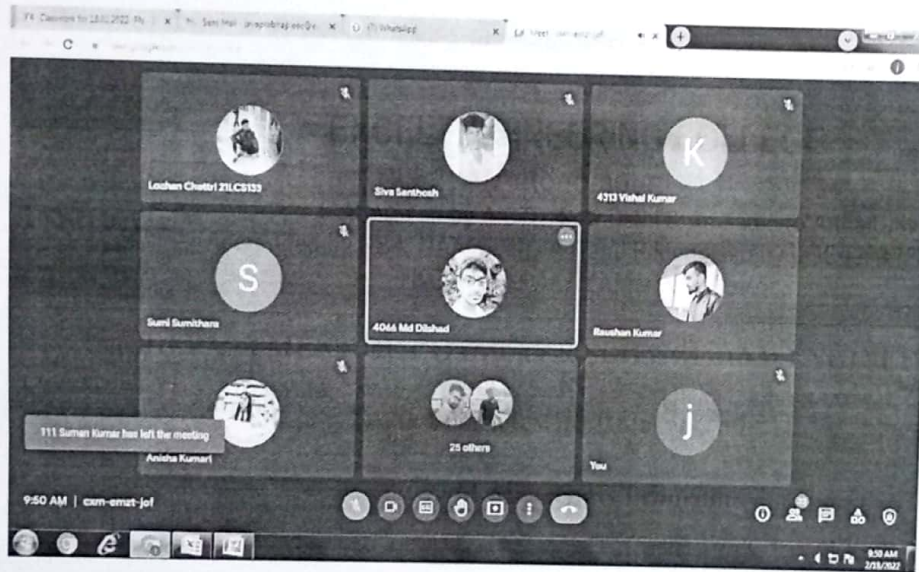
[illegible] | Sent Mail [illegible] | (7) WhatsApp | Meet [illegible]

Lochan Chettri 21LCS133

Siva Santhosh

K

4313 Vishal Kumar

S

Sumi Sumithara

4066 Md Dilshad

Raushan Kumar

111 Suman Kumar has left the meeting

Anisha Kumari

25 others

j

You

9:50 AM | cxm-emzt-jof

9:50 AM
2/18/2022